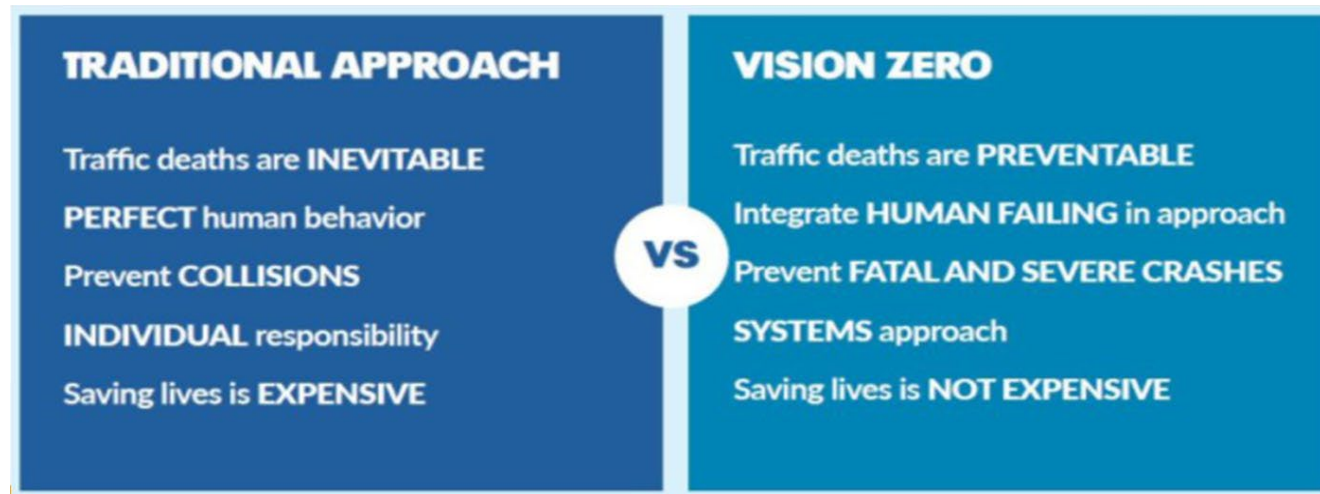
TRADITIONAL APPROACH

Traffic deaths are INEVITABLE

PERFECT human behavior

Prevent COLLISIONS

INDIVIDUAL responsibility

Saving lives is EXPENSIVE

VS

VISION ZERO

Traffic deaths are PREVENTABLE

Integrate HUMAN FAILING in approach

Prevent FATAL AND SEVERE CRASHES

SYSTEMS approach

Saving lives is NOT EXPENSIVE